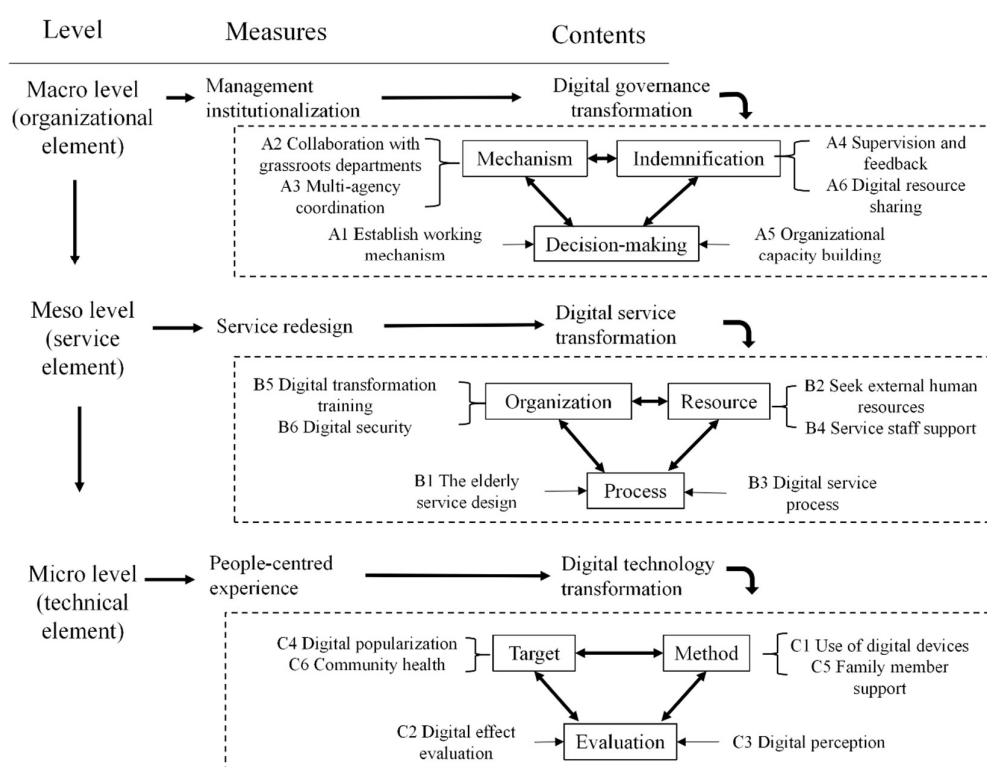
Level

Measures

Contents

Macro level (organizational element)

Management institutionalization

Digital governance transformation

A2 Collaboration with grassroots departments
A3 Multi-agency coordination

Mechanism

Indemnification

A4 Supervision and feedback
A6 Digital resource sharing

A1 Establish working mechanism

Decision-making

A5 Organizational capacity building

Meso level (service element)

Service redesign

Digital service transformation

B5 Digital transformation training
B6 Digital security

Organization

Resource

B2 Seek external human resources
B4 Service staff support

B1 The elderly service design

Process

B3 Digital service process

Micro level (technical element)

People-centred experience

Digital technology transformation

C4 Digital popularization
C6 Community health

Target

Method

C1 Use of digital devices
C5 Family member support

C2 Digital effect evaluation

Evaluation

C3 Digital perception